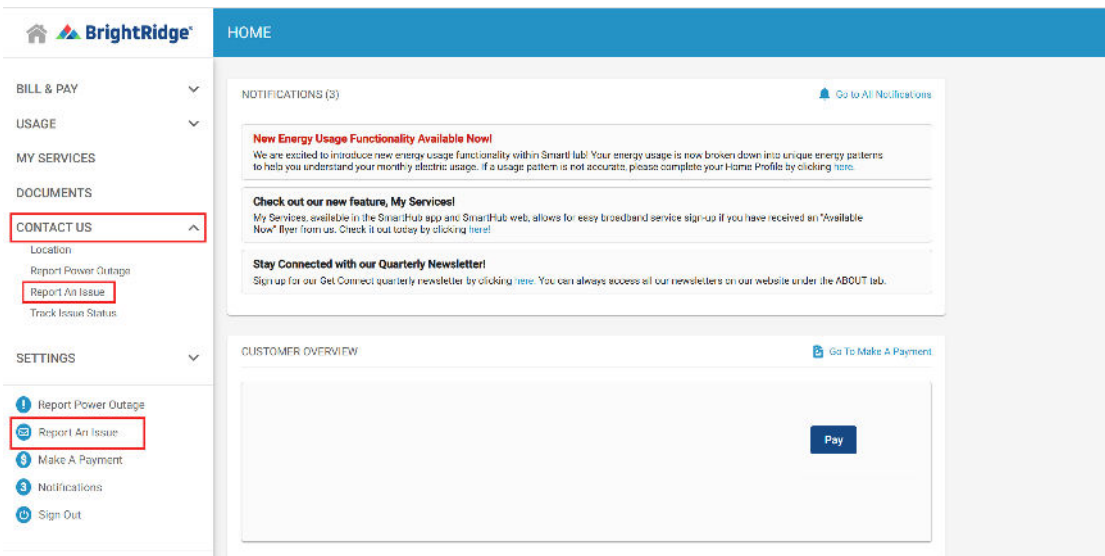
BrightRidge

HOME

BILL & PAY

USAGE

MY SERVICES

DOCUMENTS

CONTACT US

Location

Report Power Outage

Report An Issue

Track Issue Status

SETTINGS

Report Power Outage

Report An Issue

Make A Payment

3 Notifications

Sign Out

NOTIFICATIONS (3)

Go to All Notifications

New Energy Usage Functionality Available Now!

We are excited to introduce new energy usage functionality within SmartHub! Your energy usage is now broken down into unique energy patterns to help you understand your monthly electric usage. If a usage pattern is not accurate, please complete your Home Profile by clicking here.

Check out our new feature, My Services!

My Services, available in the SmartHub app and SmartHub web, allows for easy broadband service sign-up if you have received an "Available Now" flyer from us. Check it out today by clicking here!

Stay Connected with our Quarterly Newsletter!

Sign up for our Get Connect quarterly newsletter by clicking here. You can always access all our newsletters on our website under the ABOUT tab.

CUSTOMER OVERVIEW

Go To Make A Payment

Pay